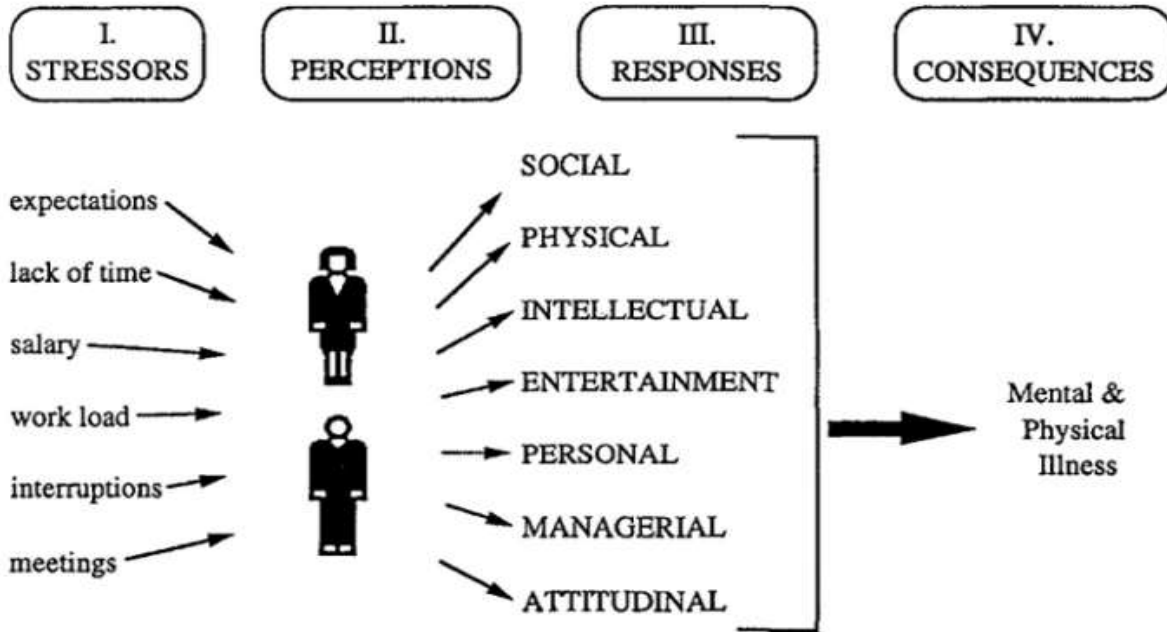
I. STRESSORS

II. PERCEPTIONS

III. RESPONSES

IV. CONSEQUENCES

expectations

lack of time

salary

work load

interruptions

meetings

SOCIAL

PHYSICAL

INTELLECTUAL

ENTERTAINMENT

PERSONAL

MANAGERIAL

ATTITUDINAL

Mental & Physical Illness